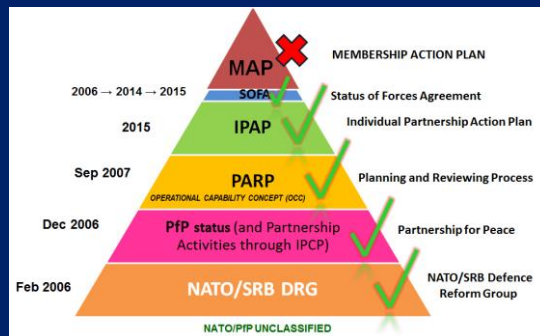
MAP
MEMBERSHIP ACTION PLAN

2006 → 2014 → 2015
SOFA
Status of Forces Agreement

2015
IPAP
Individual Partnership Action Plan

Sep 2007
PARP
OPERATIONAL CAPABILITY CONCEPT (OCC)
Planning and Reviewing Process

Dec 2006
PfP status (and Partnership Activities through IPCP)
Partnership for Peace

Feb 2006
NATO/SRB DRG
NATO/SRB Defence Reform Group

NATO/PfP UNCLASSIFIED